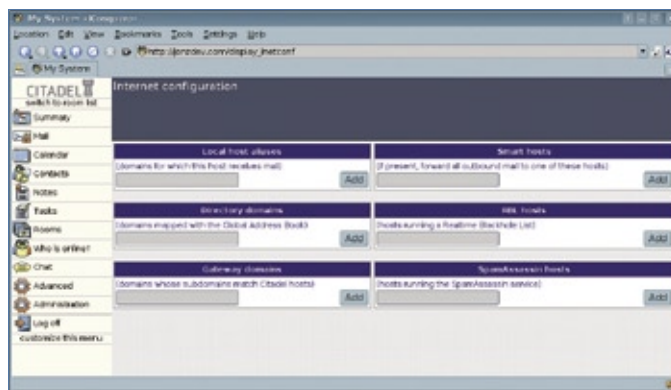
My System - Konqueror

Location Edit View Bookmarks Tools Settings Help

http://jonzdeu.com/display_inetconf

My System

CITADEL
switch to room list

Summary
Mail
Calendar
Contacts
Notes
Tasks
Rooms
Who is online?
Chat
Advanced
Administration
Log off
customize this menu

Internet configuration

Local host aliases
(domains for which this host receives mail)
Add

Smart hosts
(if present, forward all outbound mail to one of these hosts)
Add

Directory domains
(domains mapped with the Global Address Book)
Add

RBL hosts
(hosts running a Realtime Blackhole List)
Add

Gateway domains
(domains whose subdomains match Citadel hosts)
Add

SpamAssassin hosts
(hosts running the SpamAssassin service)
Add